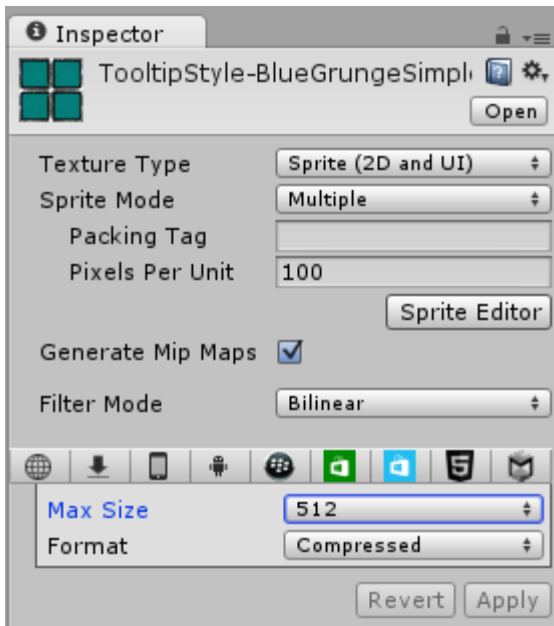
Inspector

TooltipStyle-BlueGrungeSimpl

Open

Texture Type Sprite (2D and UI)

Sprite Mode Multiple

Packing Tag

Pixels Per Unit 100

Sprite Editor

Generate Mip Maps

Filter Mode Bilinear

Max Size 512

Format Compressed

Revert Apply